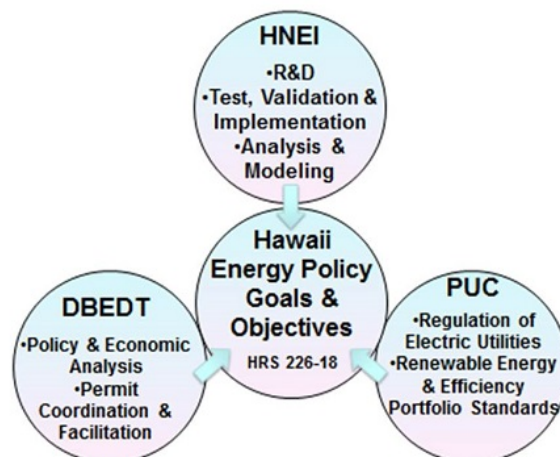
HNEI
•R&D
•Test, Validation & Implementation
•Analysis & Modeling

Hawaii Energy Policy Goals & Objectives
HRS 226-18

DBEDT
•Policy & Economic Analysis
•Permit Coordination & Facilitation

PUC
•Regulation of Electric Utilities
•Renewable Energy & Efficiency Portfolio Standards